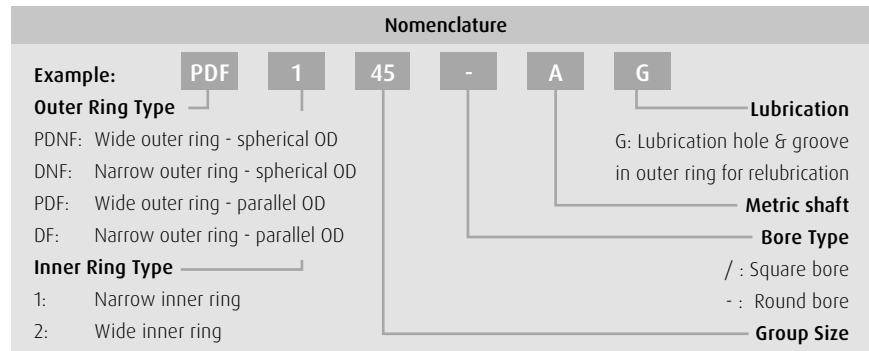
Nomenclature

Example: PDF 1 45 - A G

Outer Ring Type
PDNF: Wide outer ring - spherical OD
DNF: Narrow outer ring - spherical OD
PDF: Wide outer ring - parallel OD
DF: Narrow outer ring - parallel OD

Inner Ring Type
1: Narrow inner ring
2: Wide inner ring

Lubrication
G: Lubrication hole & groove in outer ring for relubrication

Metric shaft

Bore Type
/ : Square bore
- : Round bore

Group Size